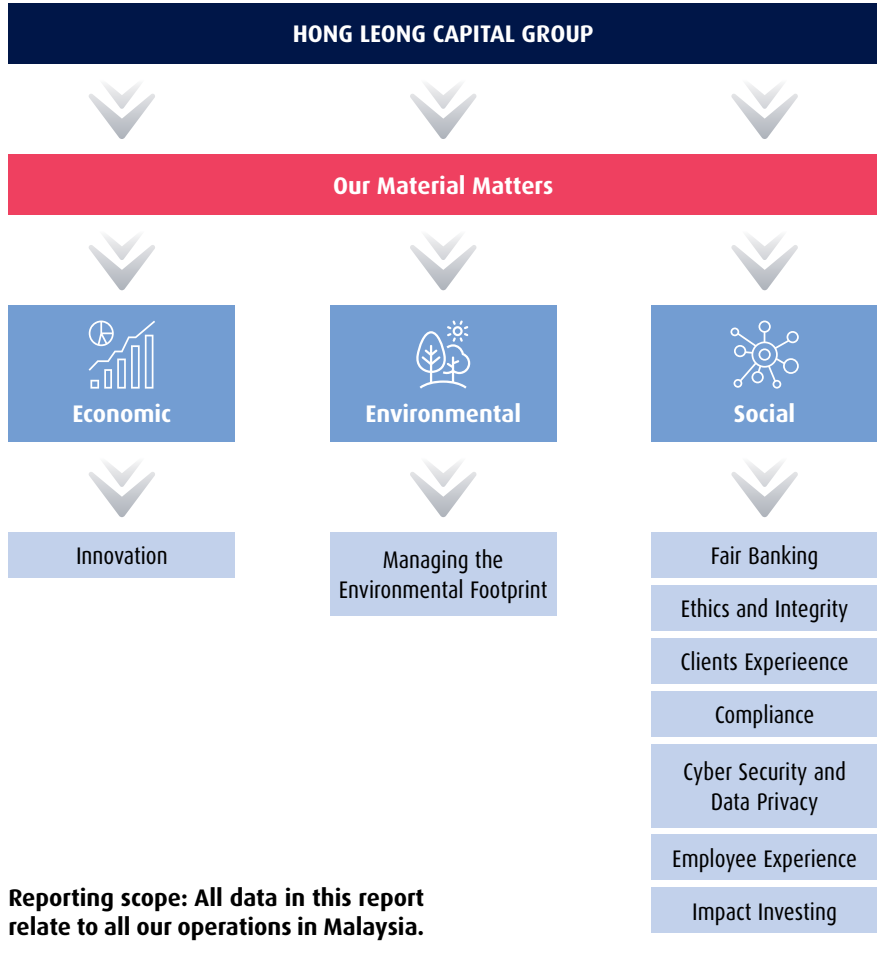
HONG LEONG CAPITAL GROUP

Our Material Matters

Economic

Environmental

Social

Innovation

Managing the Environmental Footprint

Fair Banking

Ethics and Integrity

Clients Experieence

Compliance

Cyber Security and Data Privacy

Employee Experience

Impact Investing

Reporting scope: All data in this report relate to all our operations in Malaysia.